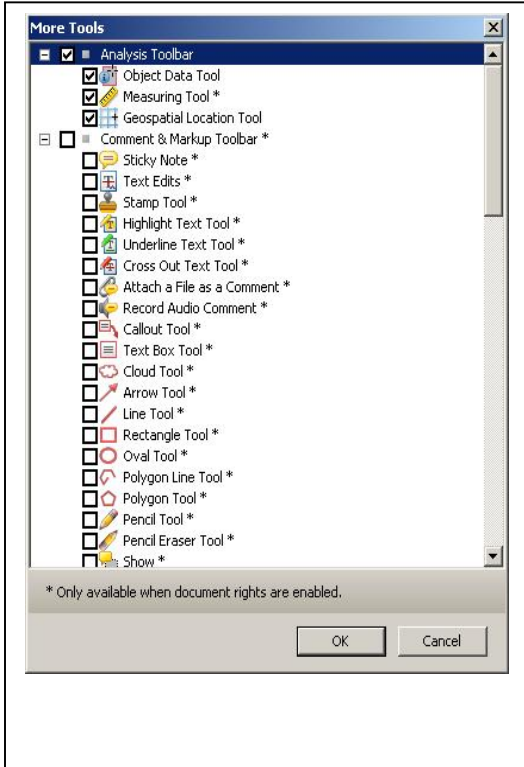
More Tools

Analysis Toolbar
Object Data Tool
Measuring Tool *
Geospatial Location Tool
Comment & Markup Toolbar *
Sticky Note *
Text Edits *
Stamp Tool *
Highlight Text Tool *
Underline Text Tool *
Cross Out Text Tool *
Attach a File as a Comment *
Record Audio Comment *
Callout Tool *
Text Box Tool *
Cloud Tool *
Arrow Tool *
Line Tool *
Rectangle Tool *
Oval Tool *
Polygon Line Tool *
Polygon Tool *
Pencil Tool *
Pencil Eraser Tool *
Show *

* Only available when document rights are enabled.

OK
Cancel